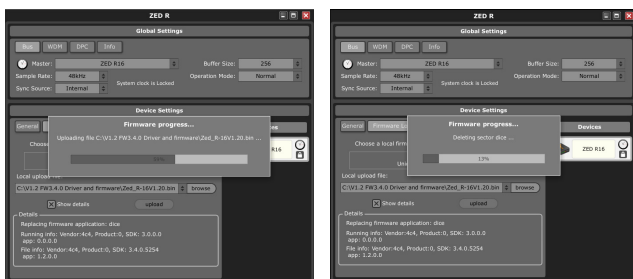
ZED R

Global Settings

Bus WDM DPC Info

Master: ZED R16

Buffer Size: 256

Sample Rate: 48kHz

Operation Mode: Normal

System clock is Locked

Sync Source: Internal

Device Settings

General

Firmware progress...

Uploading file C:\V1.2 FW3.4.0 Driver and firmware\Zed_R-16V1.20.bin ...

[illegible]

Choose

R16

Local upload file:

C:\V1.2 FW3.4.0 Driver and firmware\Zed_R-16V1.20.bin

browse

Show details

upload

Details

Replacing firmware application: dice

Running info: Vendor:4c4, Product:0, SDK: 3.0.0.0 app: 0.0.0.0

File info: Vendor:4c4, Product:0, SDK: 3.4.0.5254 app: 1.2.0.0

ZED R

Global Settings

Bus WDM DPC Info

Master: ZED R16

Buffer Size: 256

Sample Rate: 48kHz

Operation Mode: Normal

System clock is Locked

Sync Source: Internal

Device Settings

General Firmware L

Firmware progress...

Deleting sector dice ...

13%

Devices

Choose a local firm

ZED R16

Un

Local upload file:

C:\V1.2 FW3.4.0 Driver and firmware\Zed_R-16V1.20.bin

browse

Show details

upload

Details

Replacing firmware application: dice

Running info: Vendor:4c4, Product:0, SDK: 3.0.0.0 app: 0.0.0.0

File info: Vendor:4c4, Product:0, SDK: 3.4.0.5254 app: 1.2.0.0